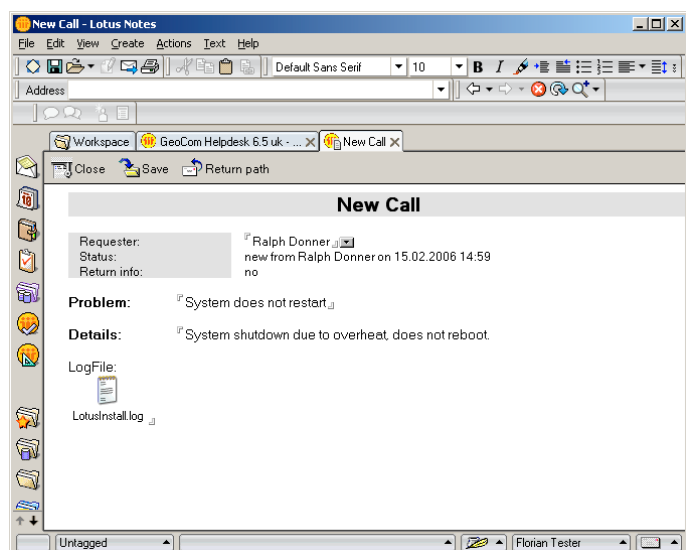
New Call - Lotus Notes

File Edit View Create Actions Text Help

Default Sans Serif 10 B I

Address

Workspace GeoCom Helpdesk 6.5 uk - ... New Call

Close Save Return path

New Call

Requester: Ralph Donner
Status: new from Ralph Donner on 15.02.2006 14:59
Return info: no

Problem: System does not restart

Details: System shutdown due to overheat, does not reboot.

LogFile:

LotusInstall.log

Untagged Florian Tester